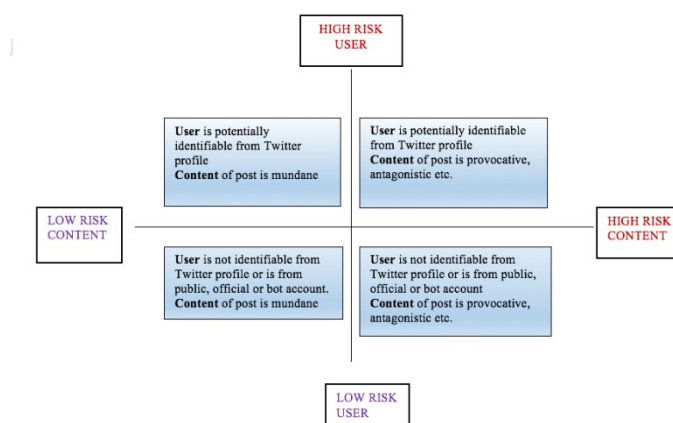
HIGH RISK USER

User is potentially identifiable from Twitter profile
Content of post is mundane

User is potentially identifiable from Twitter profile
Content of post is provocative, antagonistic etc.

LOW RISK CONTENT

HIGH RISK CONTENT

User is not identifiable from Twitter profile or is from public, official or bot account.
Content of post is mundane

User is not identifiable from Twitter profile or is from public, official or bot account
Content of post is provocative, antagonistic etc.

LOW RISK USER